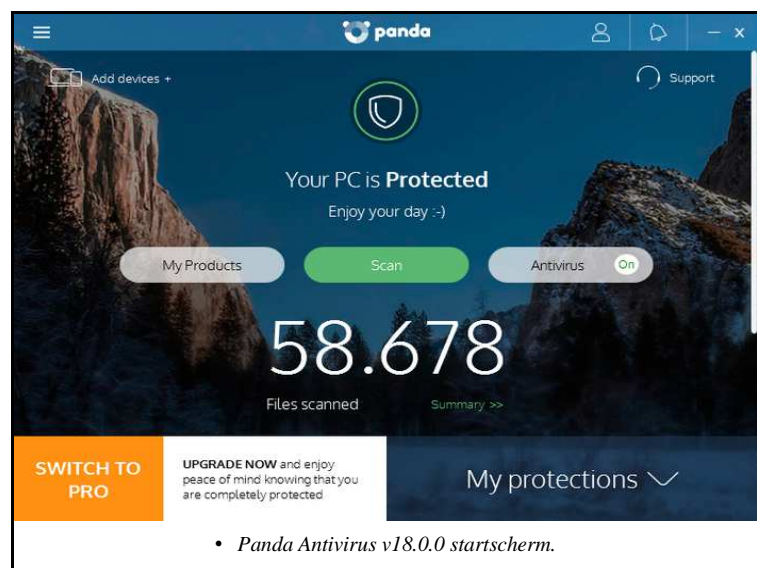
panda

Add devices +

Support

Your PC is **Protected**

Enjoy your day :-)

My Products

Scan

Antivirus On

58.678

Files scanned

Summary >>

SWITCH TO PRO

**UPGRADE NOW** and enjoy peace of mind knowing that you are completely protected

My protections

• *Panda Antivirus v18.0.0 startscherm.*